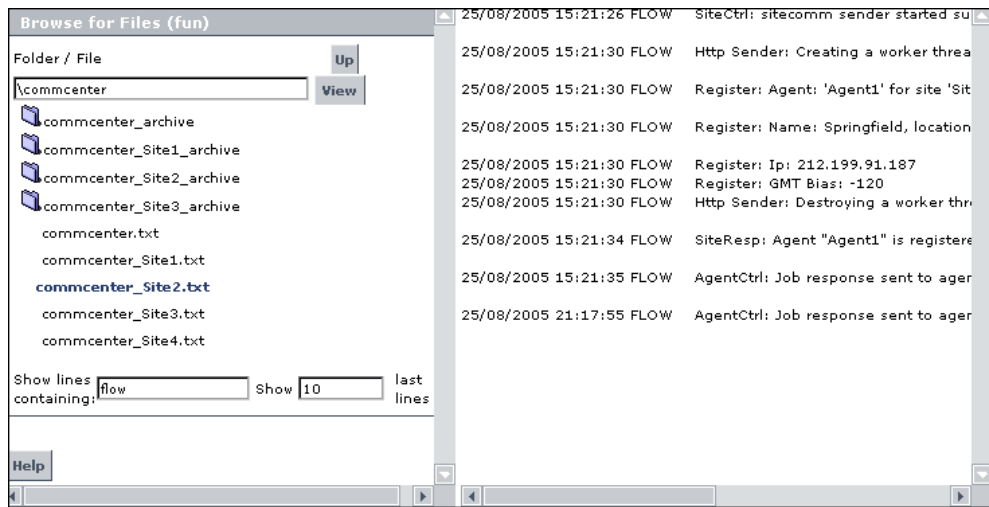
Browse for Files (fun)

Folder / File Up

\commcenter View

commcenter_archive

commcenter_Site1_archive

commcenter_Site2_archive

commcenter_Site3_archive

commcenter.txt

commcenter_Site1.txt

commcenter_Site2.txt

commcenter_Site3.txt

commcenter_Site4.txt

Show lines containing: flow Show 10 last lines

Help

25/08/2005 15:21:26 FLOW SiteCtrl: sitecomm sender started su

25/08/2005 15:21:30 FLOW Http Sender: Creating a worker threa

25/08/2005 15:21:30 FLOW Register: Agent: 'Agent1' for site 'Sit

25/08/2005 15:21:30 FLOW Register: Name: Springfield, location

25/08/2005 15:21:30 FLOW Register: Ip: 212.199.91.187
25/08/2005 15:21:30 FLOW Register: GMT Bias: -120
25/08/2005 15:21:30 FLOW Http Sender: Destroying a worker thr

25/08/2005 15:21:34 FLOW SiteResp: Agent "Agent1" is registere

25/08/2005 15:21:35 FLOW AgentCtrl: Job response sent to ager

25/08/2005 21:17:55 FLOW AgentCtrl: Job response sent to ager